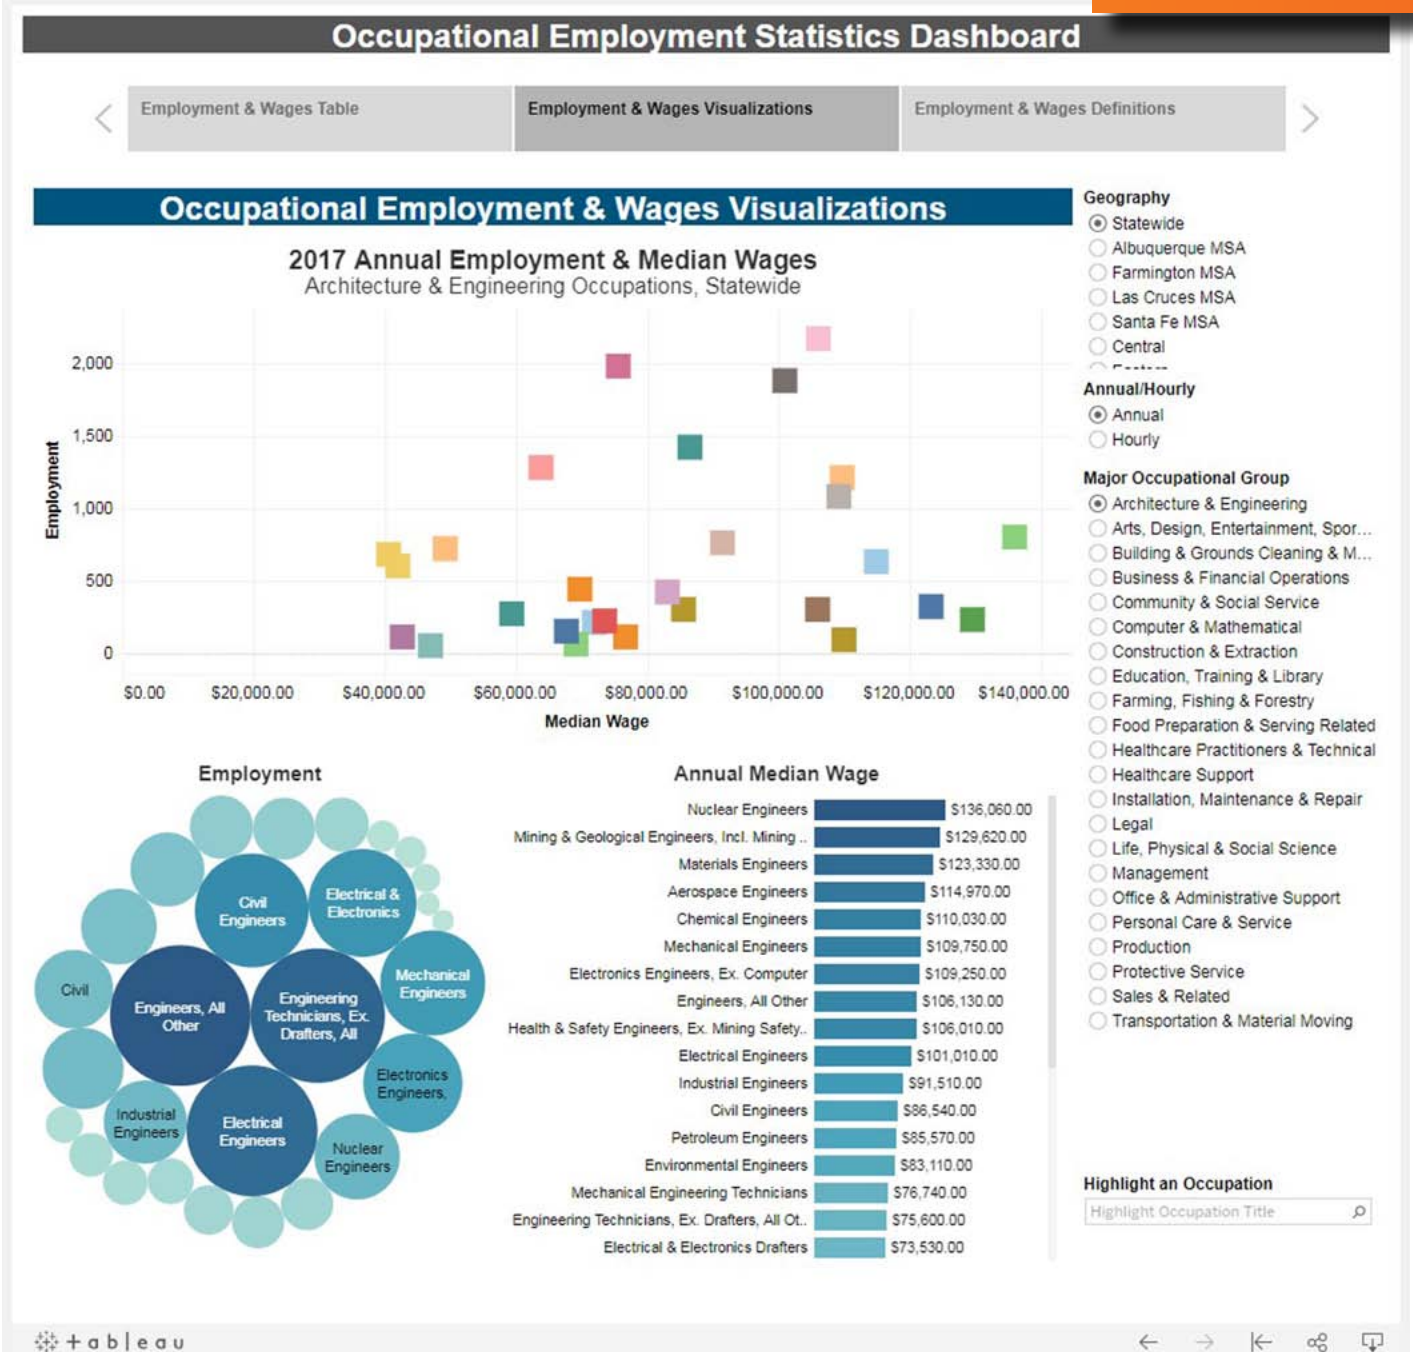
Occupational Employment Statistics Dashboard

Employment & Wages Table | Employment & Wages Visualizations | Employment & Wages Definitions

Occupational Employment & Wages Visualizations

2017 Annual Employment & Median Wages
Architecture & Engineering Occupations, Statewide

Employment
2,000
1,500
1,000
500
0

$0.00 $20,000.00 $40,000.00 $60,000.00 $80,000.00 $100,000.00 $120,000.00 $140,000.00
Median Wage

Employment

Civil Engineers
Electrical & Electronics
Civil
Engineers, All Other
Engineering Technicians, Ex. Drafters, All
Mechanical Engineers
Electronics Engineers,
Industrial Engineers
Electrical Engineers
Nuclear Engineers

Annual Median Wage

| | |
|---|---|
| Nuclear Engineers | $136,060.00 |
| Mining & Geological Engineers, Incl. Mining .. | $129,620.00 |
| Materials Engineers | $123,330.00 |
| Aerospace Engineers | $114,970.00 |
| Chemical Engineers | $110,030.00 |
| Mechanical Engineers | $109,750.00 |
| Electronics Engineers, Ex. Computer | $109,250.00 |
| Engineers, All Other | $106,130.00 |
| Health & Safety Engineers, Ex. Mining Safety.. | $106,010.00 |
| Electrical Engineers | $101,010.00 |
| Industrial Engineers | $91,510.00 |
| Civil Engineers | $86,540.00 |
| Petroleum Engineers | $85,570.00 |
| Environmental Engineers | $83,110.00 |
| Mechanical Engineering Technicians | $76,740.00 |
| Engineering Technicians, Ex. Drafters, All Ot.. | $75,600.00 |
| Electrical & Electronics Drafters | $73,530.00 |

Geography
Statewide
Albuquerque MSA
Farmington MSA
Las Cruces MSA
Santa Fe MSA
Central
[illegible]

Annual/Hourly
Annual
Hourly

Major Occupational Group
Architecture & Engineering
Arts, Design, Entertainment, Spor...
Building & Grounds Cleaning & M...
Business & Financial Operations
Community & Social Service
Computer & Mathematical
Construction & Extraction
Education, Training & Library
Farming, Fishing & Forestry
Food Preparation & Serving Related
Healthcare Practitioners & Technical
Healthcare Support
Installation, Maintenance & Repair
Legal
Life, Physical & Social Science
Management
Office & Administrative Support
Personal Care & Service
Production
Protective Service
Sales & Related
Transportation & Material Moving

Highlight an Occupation
Highlight Occupation Title

+ a b | e a u